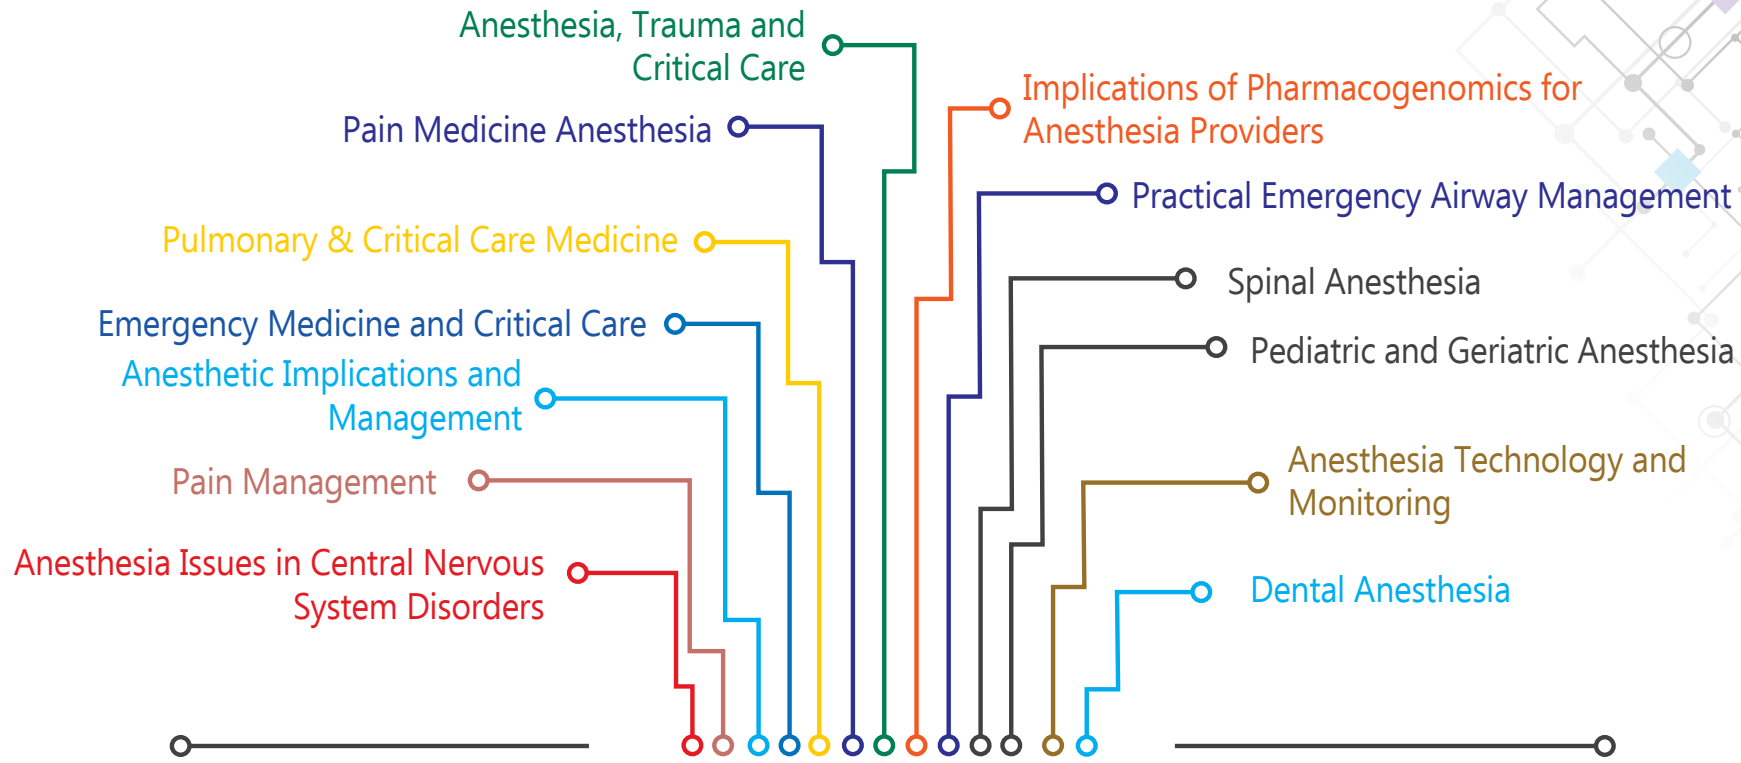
Anesthesia, Trauma and Critical Care

Pain Medicine Anesthesia

Pulmonary & Critical Care Medicine

Emergency Medicine and Critical Care

Anesthetic Implications and Management

Pain Management

Anesthesia Issues in Central Nervous System Disorders

Implications of Pharmacogenomics for Anesthesia Providers

Practical Emergency Airway Management

Spinal Anesthesia

Pediatric and Geriatric Anesthesia

Anesthesia Technology and Monitoring

Dental Anesthesia